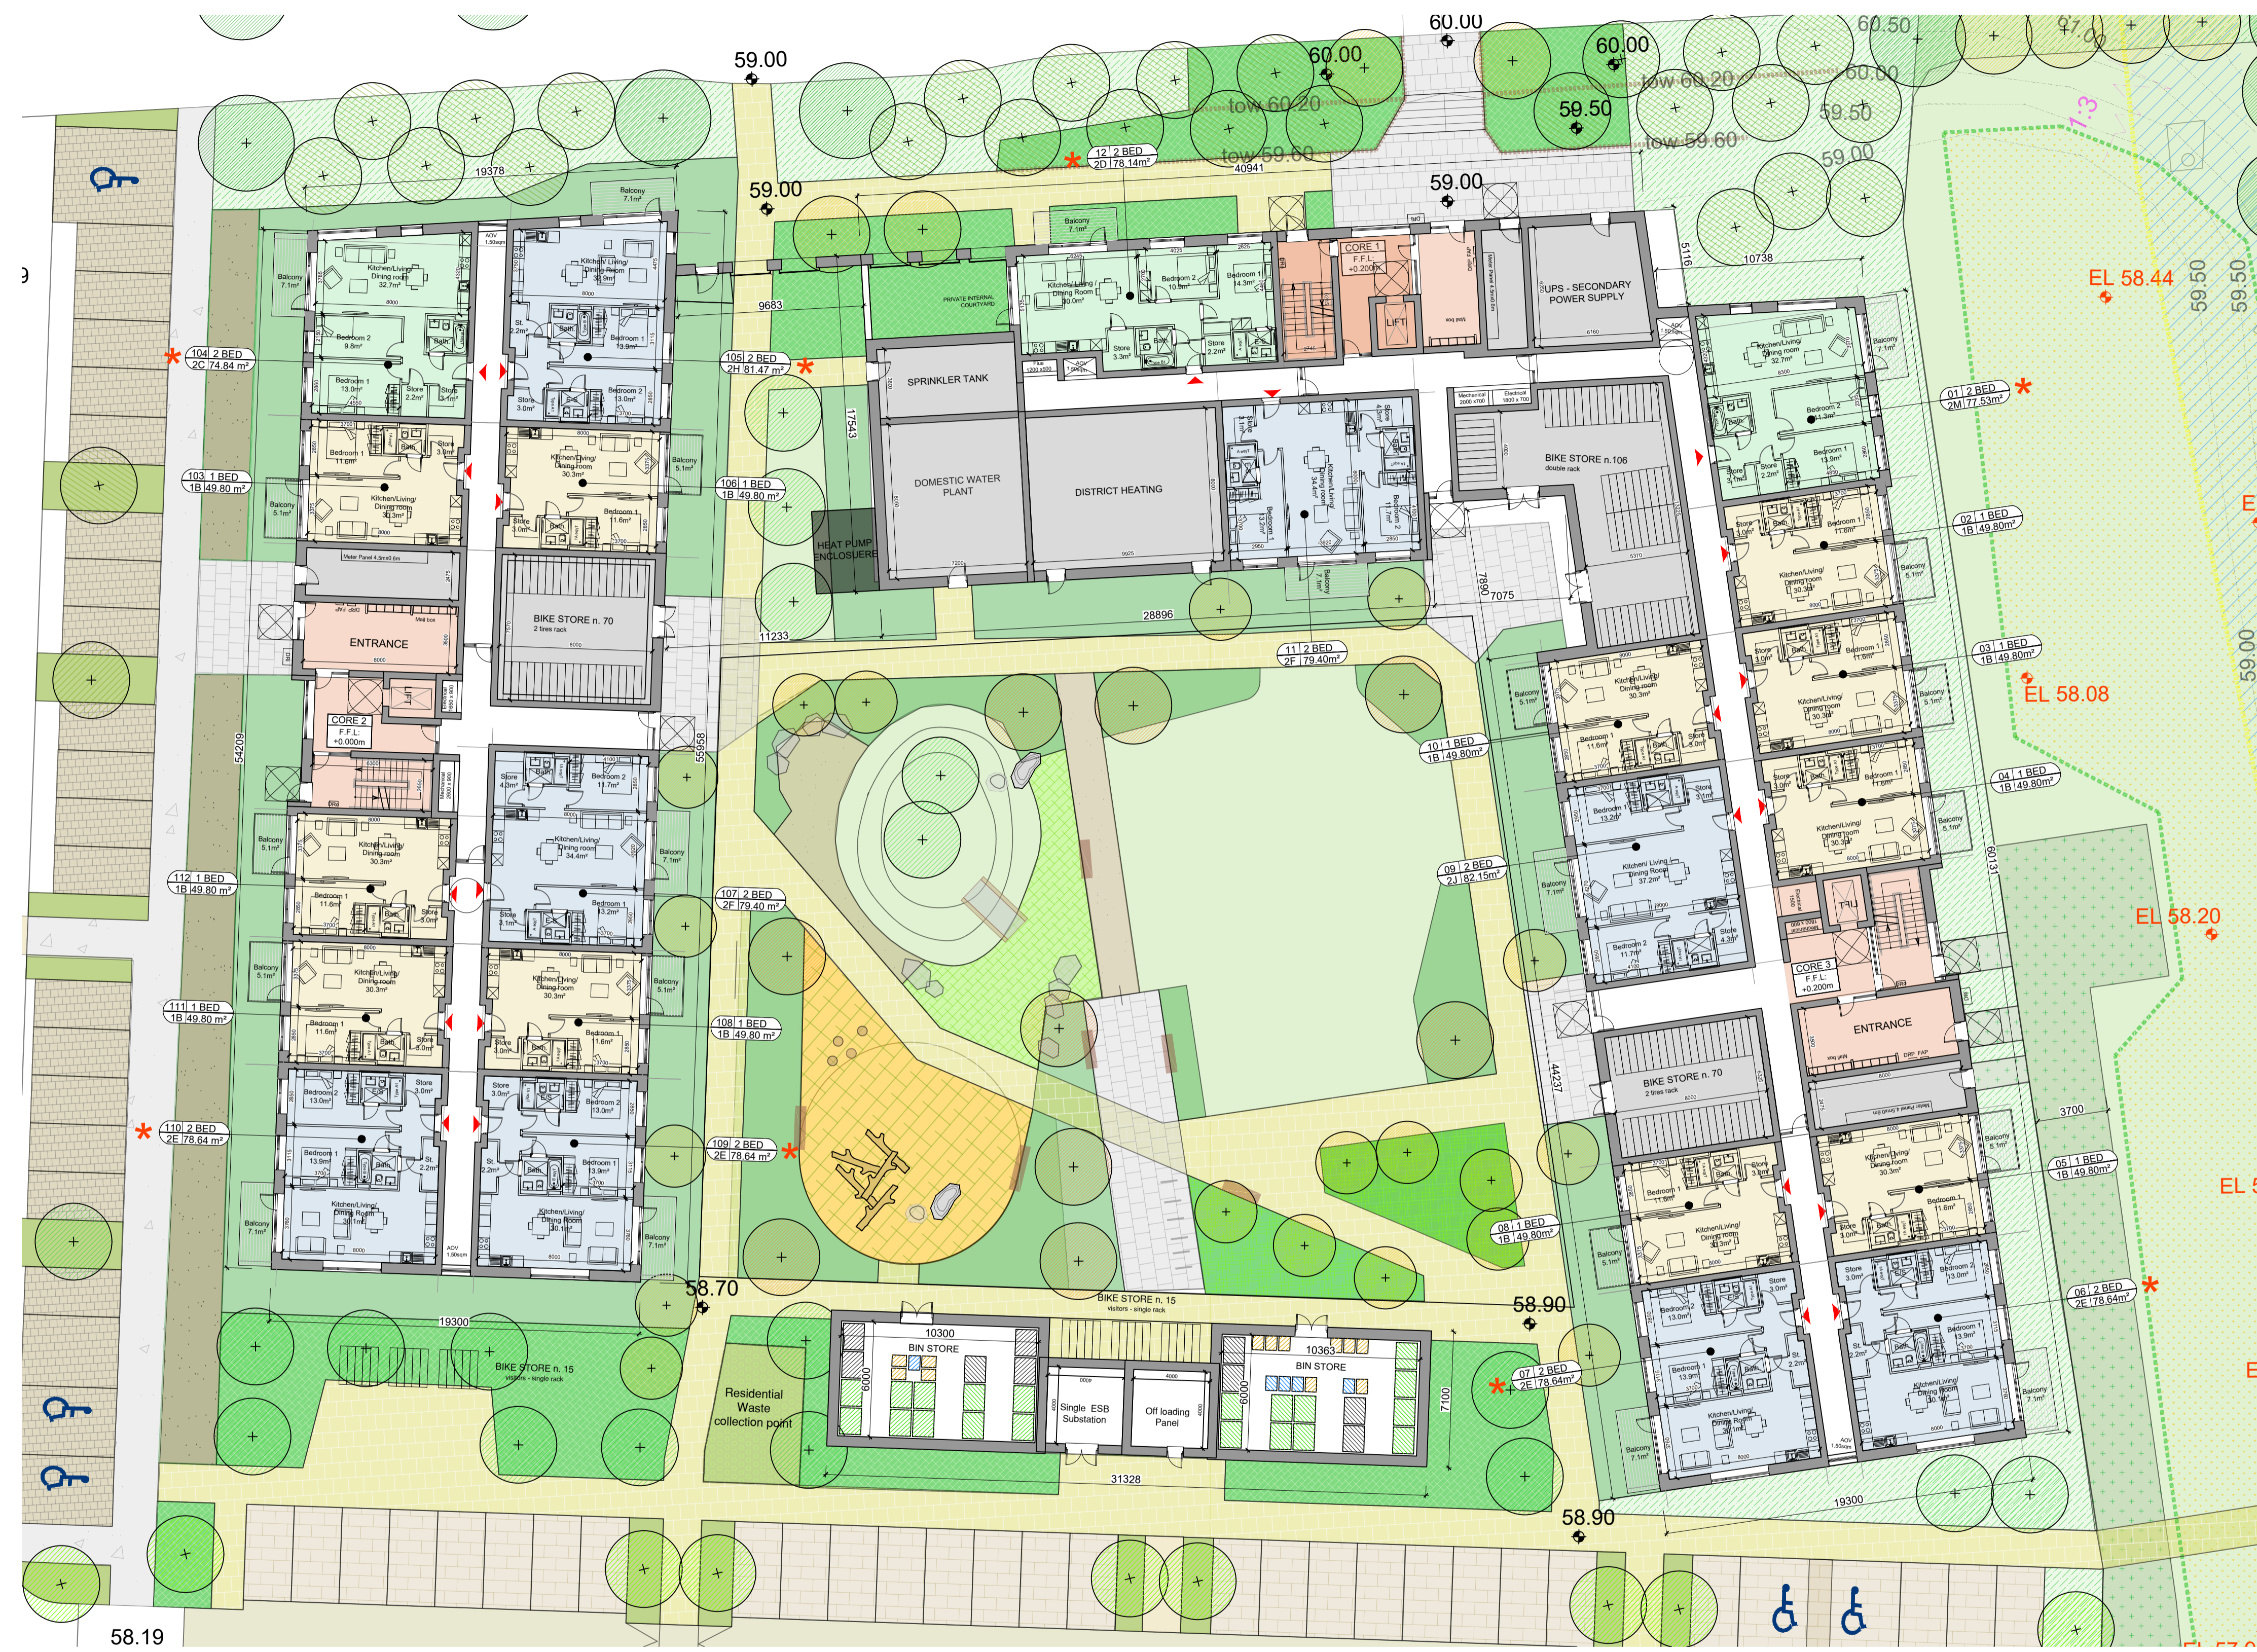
60.00
59.00
60.00
60.00
60.50
tow 60.20
tow 60.20
59.50
60.00
59.50
tow 59.60
tow 59.60
59.00
59.00
59.00
19378
12 2 BED
2D 78.14m²
40941
10738
104 2 BED
2C 74.84 m²
105 2 BED
2H 81.47 m²
9683
CORE 1
LIFT
UPS - SECONDARY POWER SUPPLY
EL 58.44
59.50
59.50
01 2 BED
2M 77.53m²
SPRINKLER TANK
DOMESTIC WATER PLANT
DISTRICT HEATING
BIKE STORE n.106
103 1 BED
1B 49.80 m²
106 1 BED
1B 49.80 m²
17543
HEAT PUMP ENCLOSUERE
02 1 BED
1B 49.80m²
ENTRANCE
BIKE STORE n. 70
28896
7890
7075
11233
11 2 BED
2F 79.40m²
03 1 BED
1B 49.80m²
EL 58.08
CORE 2
LIFT
54209
55958
10 1 BED
1B 49.80m²
04 1 BED
1B 49.80m²
59.00
112 1 BED
1B 49.80 m²
107 2 BED
2F 79.40 m²
09 2 BED
2J 82.15m²
60131
EL 58.20
CORE 3
111 1 BED
1B 49.80 m²
108 1 BED
1B 49.80 m²
ENTRANCE
BIKE STORE n. 70
44237
3700
110 2 BED
2E 78.64 m²
109 2 BED
2E 78.64 m²
05 1 BED
1B 49.80m²
EL 5
08 1 BED
1B 49.80m²
06 2 BED
2E 78.64m²
58.70
BIKE STORE n. 15
58.90
19300
10300
BIN STORE
10363
BIN STORE
BIKE STORE n. 15
Residential Waste collection point
Single ESB Substation
Off loading Panel
07 2 BED
2E 78.64m²
7100
31328
19300
58.90
58.19